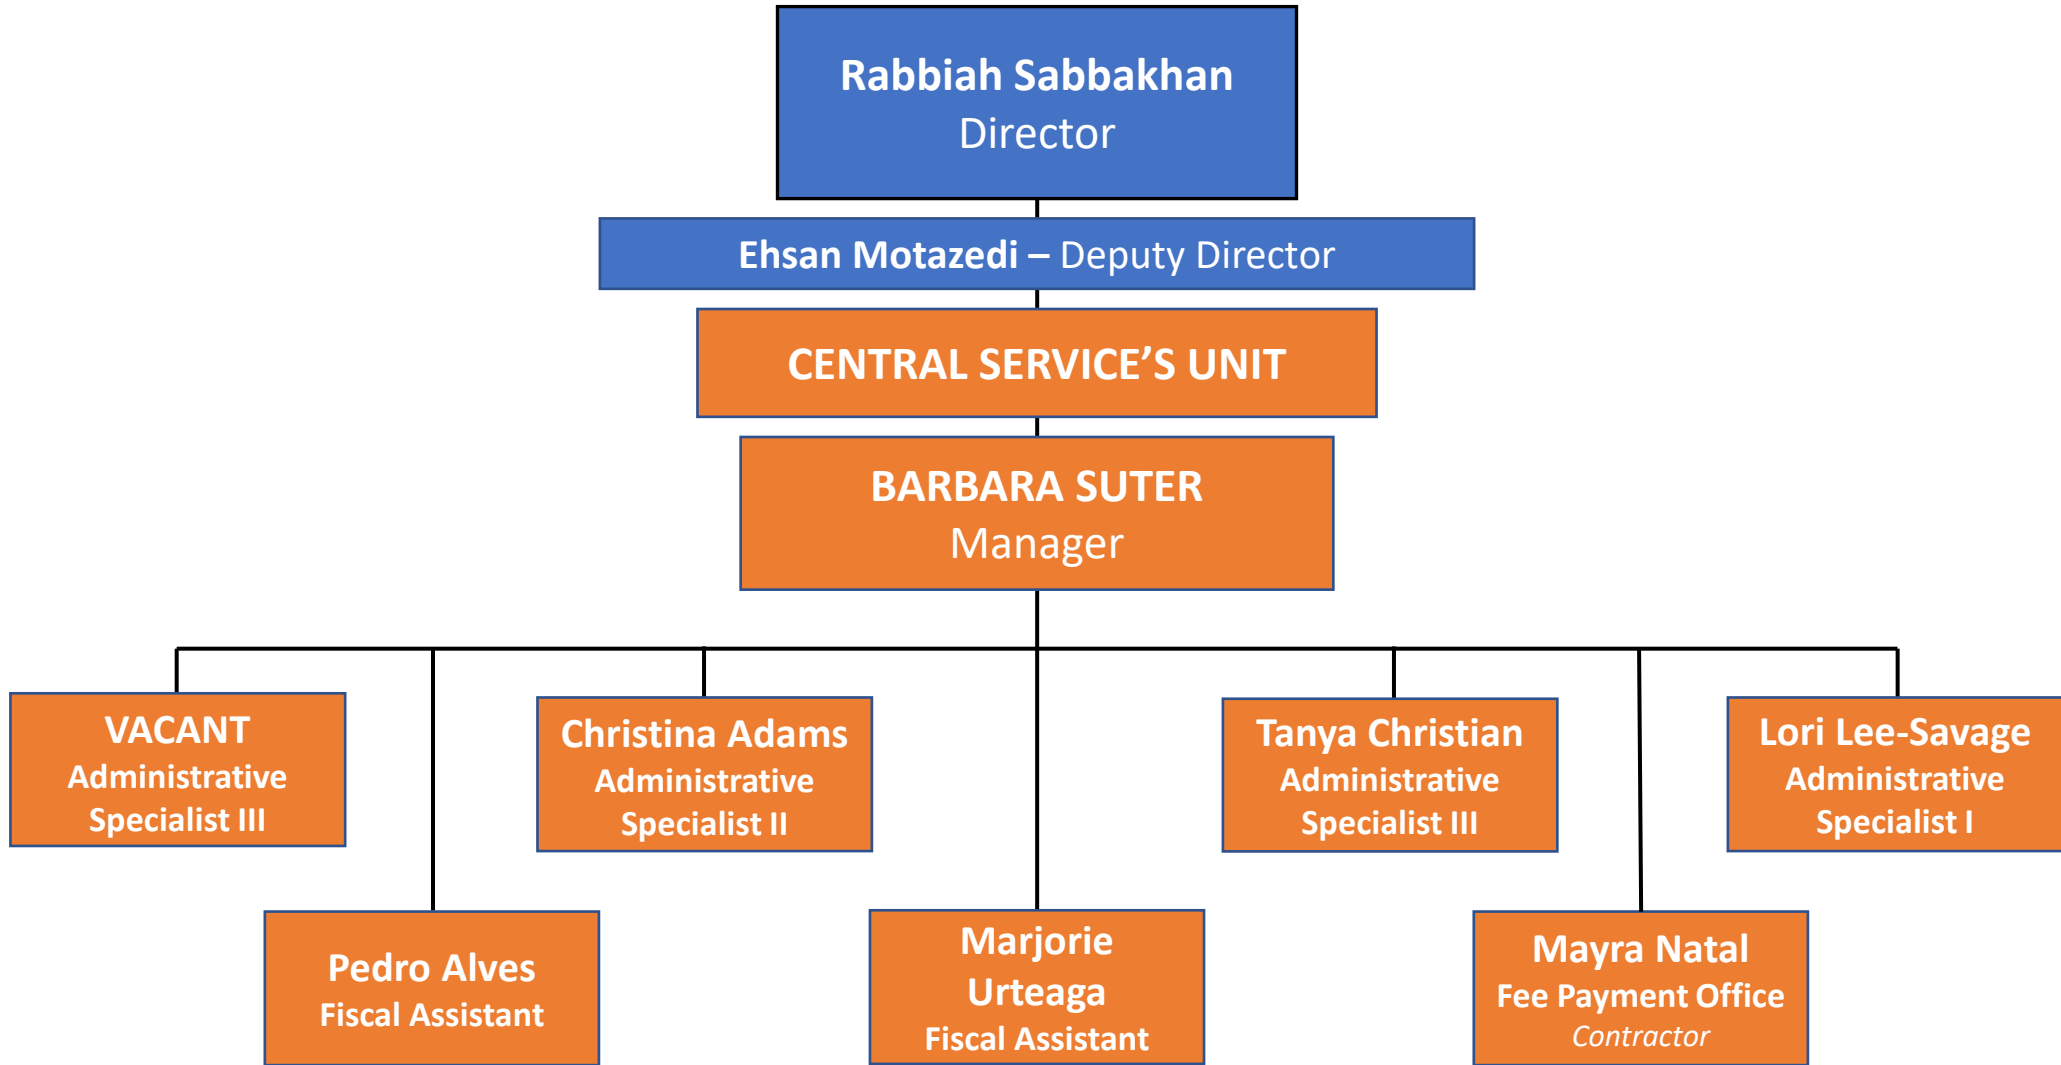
Rabbiah Sabbakhan
Director

Ehsan Motazedi – Deputy Director

CENTRAL SERVICE'S UNIT

BARBARA SUTER
Manager

VACANT
Administrative Specialist III

Christina Adams
Administrative Specialist II

Tanya Christian
Administrative Specialist III

Lori Lee-Savage
Administrative Specialist I

Pedro Alves
Fiscal Assistant

Marjorie Urteaga
Fiscal Assistant

Mayra Natal
Fee Payment Office
Contractor